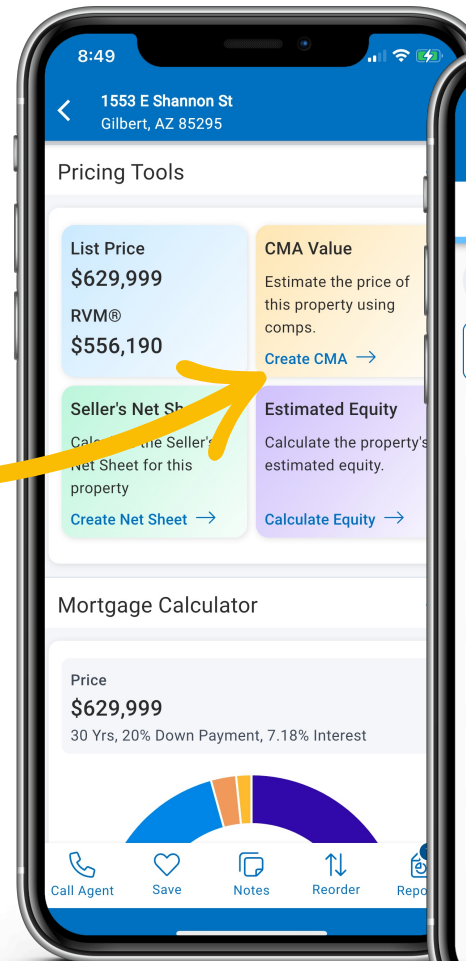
8:49

1553 E Shannon St
Gilbert, AZ 85295

Pricing Tools

List Price
$629,999
RVM®
$556,190

CMA Value
Estimate the price of this property using comps.
Create CMA →

Seller's Net Sh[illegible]
Calc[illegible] the Seller's Net Sheet for this property
Create Net Sheet →

Estimated Equity
Calculate the property's estimated equity.
Calculate Equity →

Mortgage Calculator

Price
$629,999
30 Yrs, 20% Down Payment, 7.18% Interest

Call Agent
Save
Notes
Reorder
Repo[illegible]